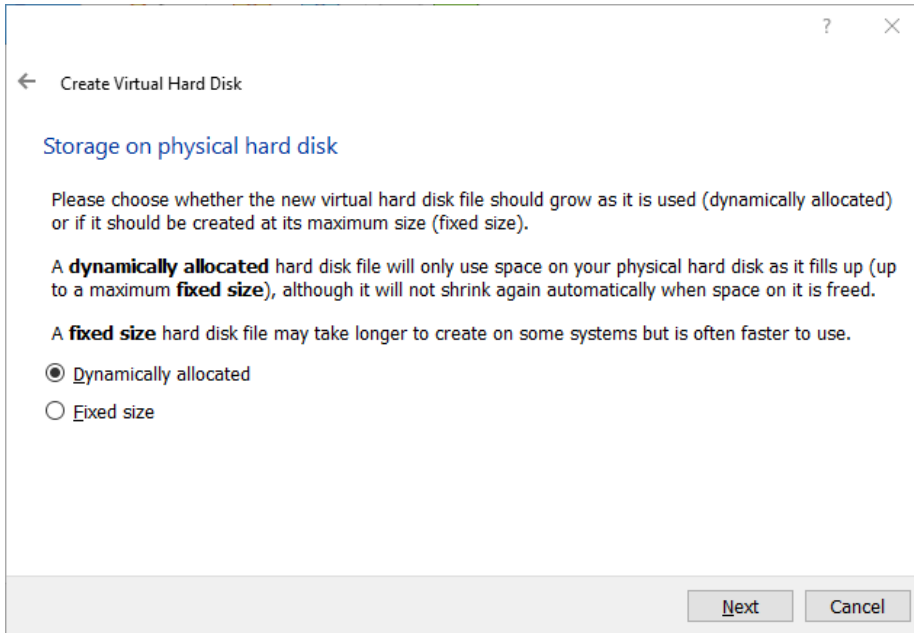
?

Create Virtual Hard Disk

Storage on physical hard disk

Please choose whether the new virtual hard disk file should grow as it is used (dynamically allocated) or if it should be created at its maximum size (fixed size).

A **dynamically allocated** hard disk file will only use space on your physical hard disk as it fills up (up to a maximum **fixed size**), although it will not shrink again automatically when space on it is freed.

A **fixed size** hard disk file may take longer to create on some systems but is often faster to use.

Dynamically allocated

Fixed size

Next

Cancel